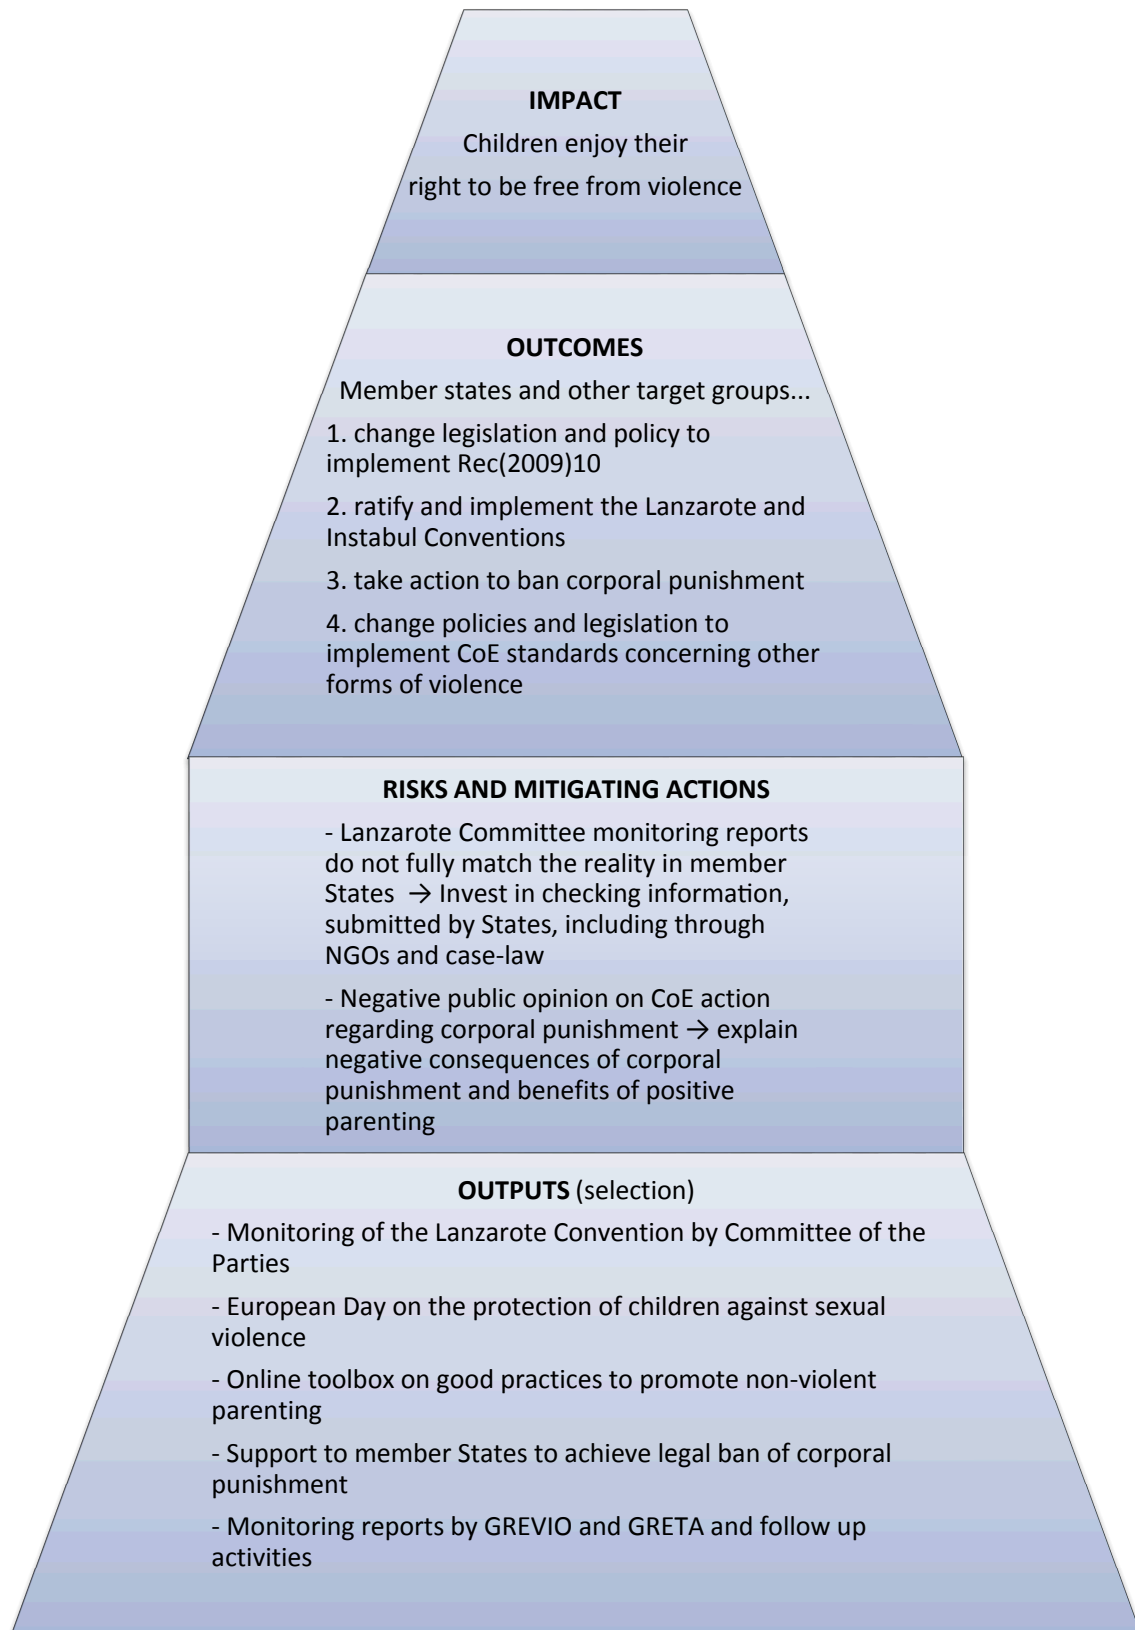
**IMPACT**

Children enjoy their right to be free from violence

**OUTCOMES**

Member states and other target groups...

1. change legislation and policy to implement Rec(2009)10

2. ratify and implement the Lanzarote and Instabul Conventions

3. take action to ban corporal punishment

4. change policies and legislation to implement CoE standards concerning other forms of violence

**RISKS AND MITIGATING ACTIONS**

- Lanzarote Committee monitoring reports do not fully match the reality in member States → Invest in checking information, submitted by States, including through NGOs and case-law

- Negative public opinion on CoE action regarding corporal punishment → explain negative consequences of corporal punishment and benefits of positive parenting

**OUTPUTS** (selection)

- Monitoring of the Lanzarote Convention by Committee of the Parties

- European Day on the protection of children against sexual violence

- Online toolbox on good practices to promote non-violent parenting

- Support to member States to achieve legal ban of corporal punishment

- Monitoring reports by GREVIO and GRETA and follow up activities